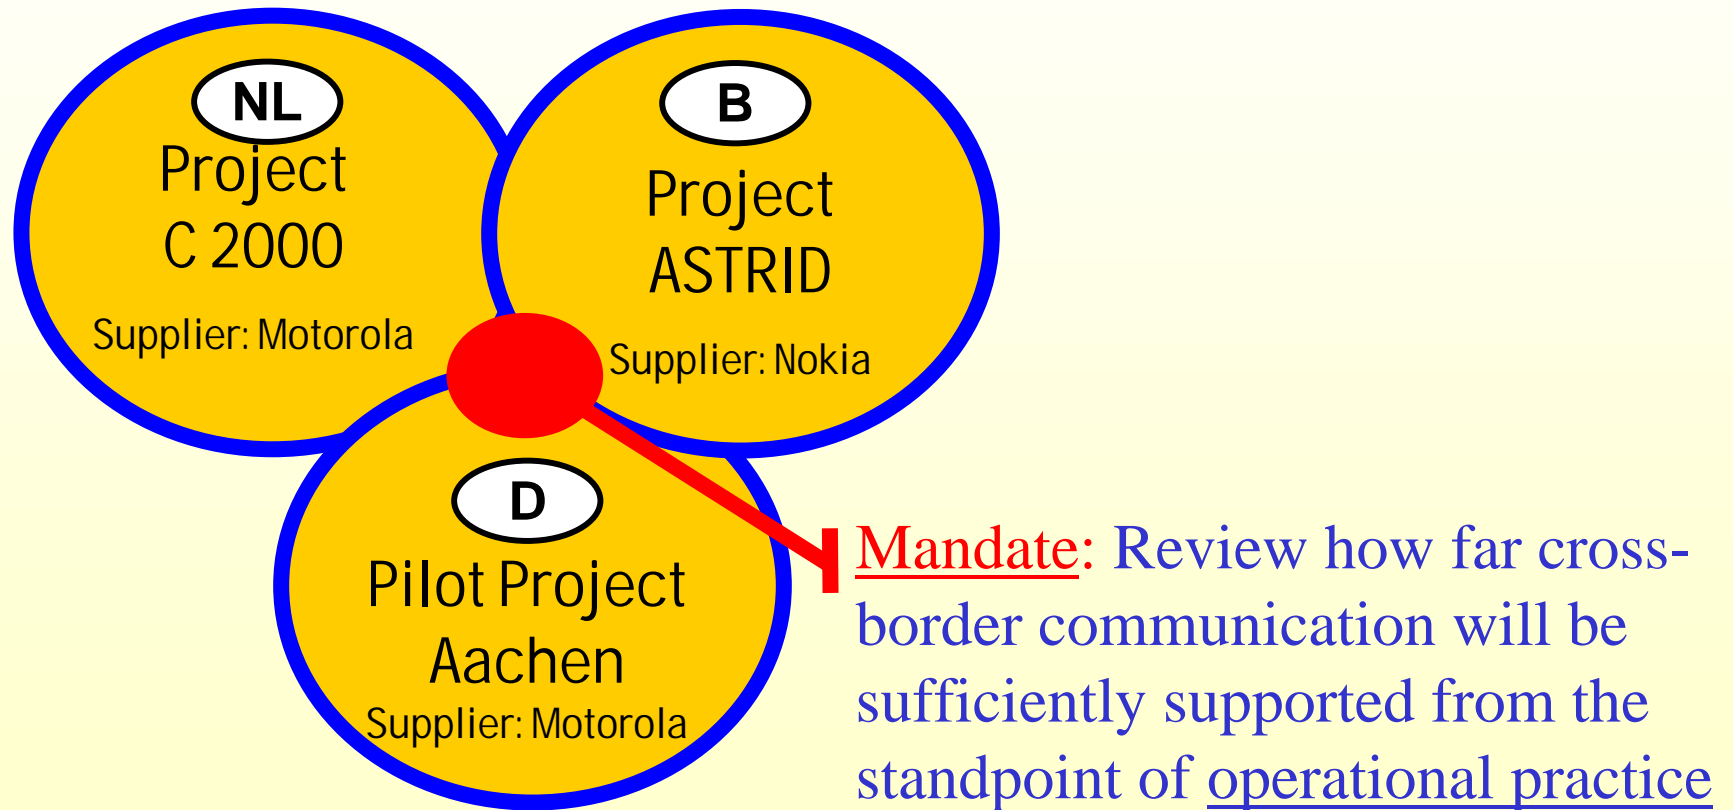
NL
Project
C 2000
Supplier: Motorola

B
Project
ASTRID
Supplier: Nokia

D
Pilot Project
Aachen
Supplier: Motorola

Mandate: Review how far cross-border communication will be sufficiently supported from the standpoint of operational practice